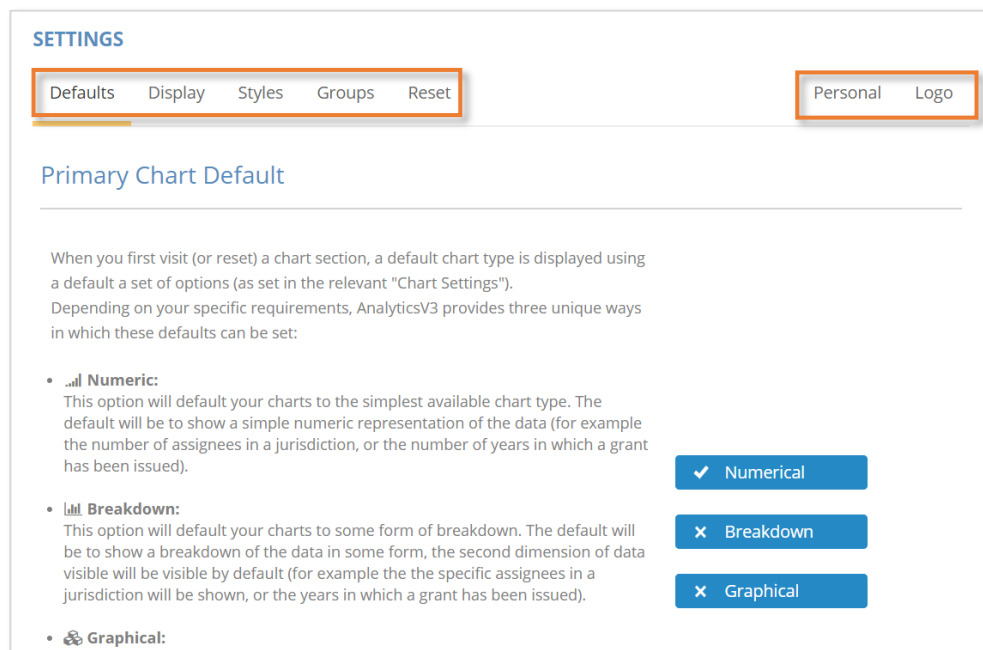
SETTINGS

Defaults Display Styles Groups Reset

Personal Logo

Primary Chart Default

When you first visit (or reset) a chart section, a default chart type is displayed using a default a set of options (as set in the relevant "Chart Settings").
Depending on your specific requirements, AnalyticsV3 provides three unique ways in which these defaults can be set:

• Numeric:
This option will default your charts to the simplest available chart type. The default will be to show a simple numeric representation of the data (for example the number of assignees in a jurisdiction, or the number of years in which a grant has been issued).

✔ Numerical

• Breakdown:
This option will default your charts to some form of breakdown. The default will be to show a breakdown of the data in some form, the second dimension of data visible will be visible by default (for example the the specific assignees in a jurisdiction will be shown, or the years in which a grant has been issued).

✖ Breakdown

✖ Graphical

• Graphical: